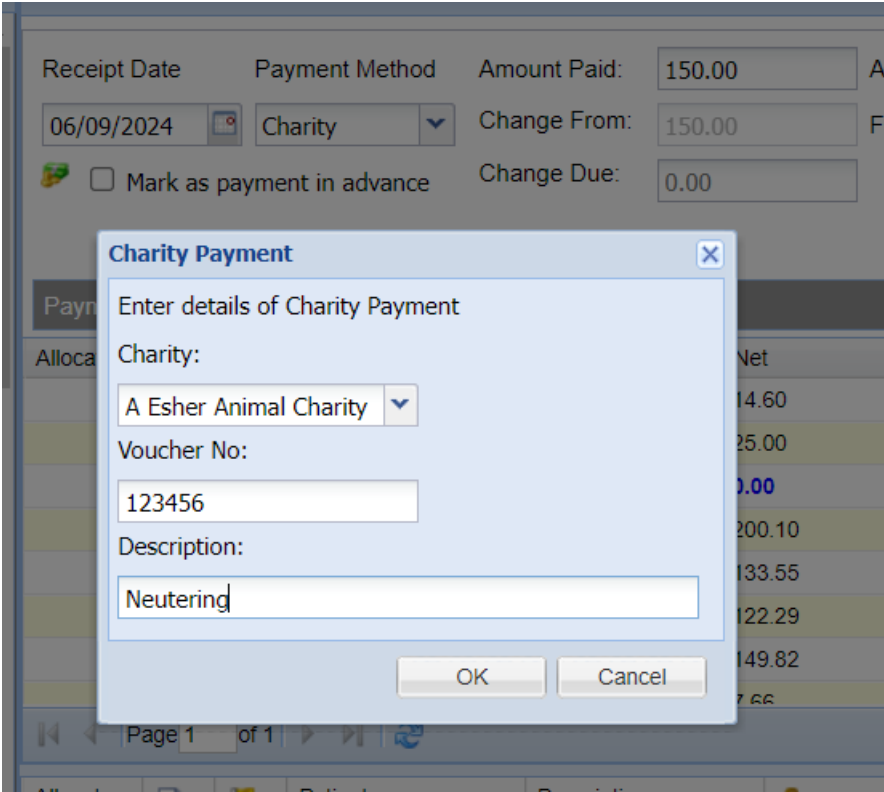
Receipt Date
Payment Method
Amount Paid:
150.00
A
06/09/2024
Charity
Change From:
150.00
F
Mark as payment in advance
Change Due:
0.00

Paym
Alloca
Net
14.60
25.00
0.00
200.10
133.55
122.29
149.82
7.66

Charity Payment
Enter details of Charity Payment
Charity:
A Esher Animal Charity
Voucher No:
123456
Description:
Neutering
OK
Cancel

Page 1 of 1